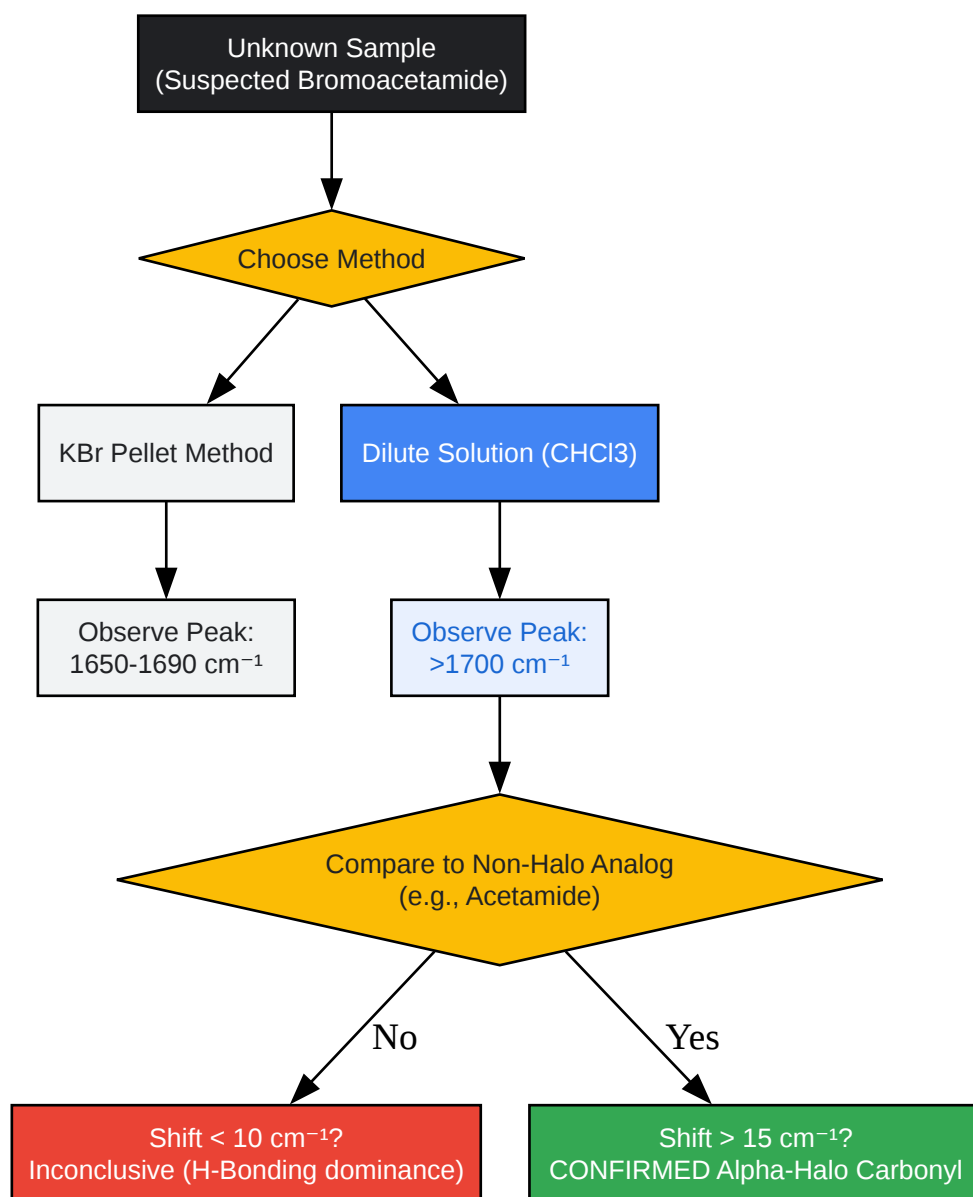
Unknown Sample
(Suspected Bromoacetamide)

Choose Method

KBr Pellet Method

Dilute Solution (CHCl3)

Observe Peak:
1650-1690 cm⁻¹

Observe Peak:
>1700 cm⁻¹

Compare to Non-Halo Analog
(e.g., Acetamide)

No

Yes

Shift < 10 cm⁻¹?
Inconclusive (H-Bonding dominance)

Shift > 15 cm⁻¹?
CONFIRMED Alpha-Halo Carbonyl